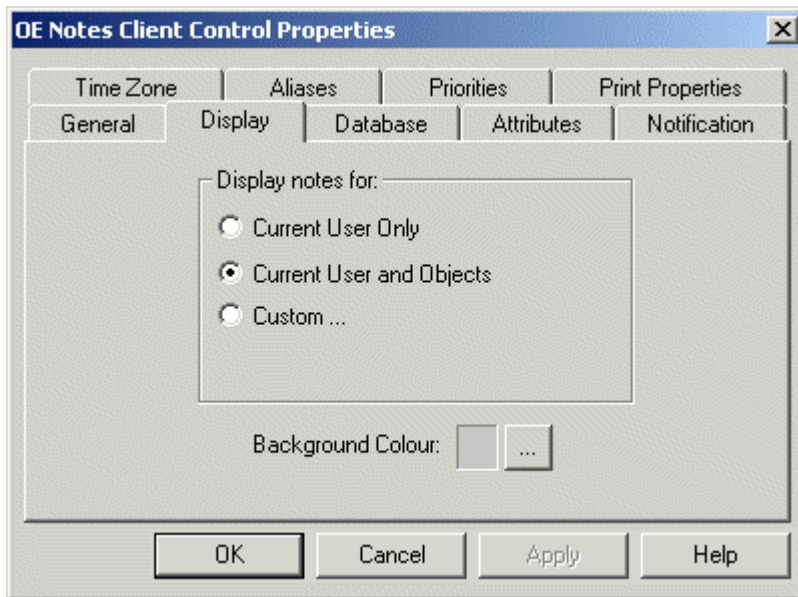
OE Notes Client Control Properties

Time Zone
Aliases
Priorities
Print Properties
General
Display
Database
Attributes
Notification

Display notes for:
Current User Only
Current User and Objects
Custom ...

Background Colour: ...

OK
Cancel
Apply
Help